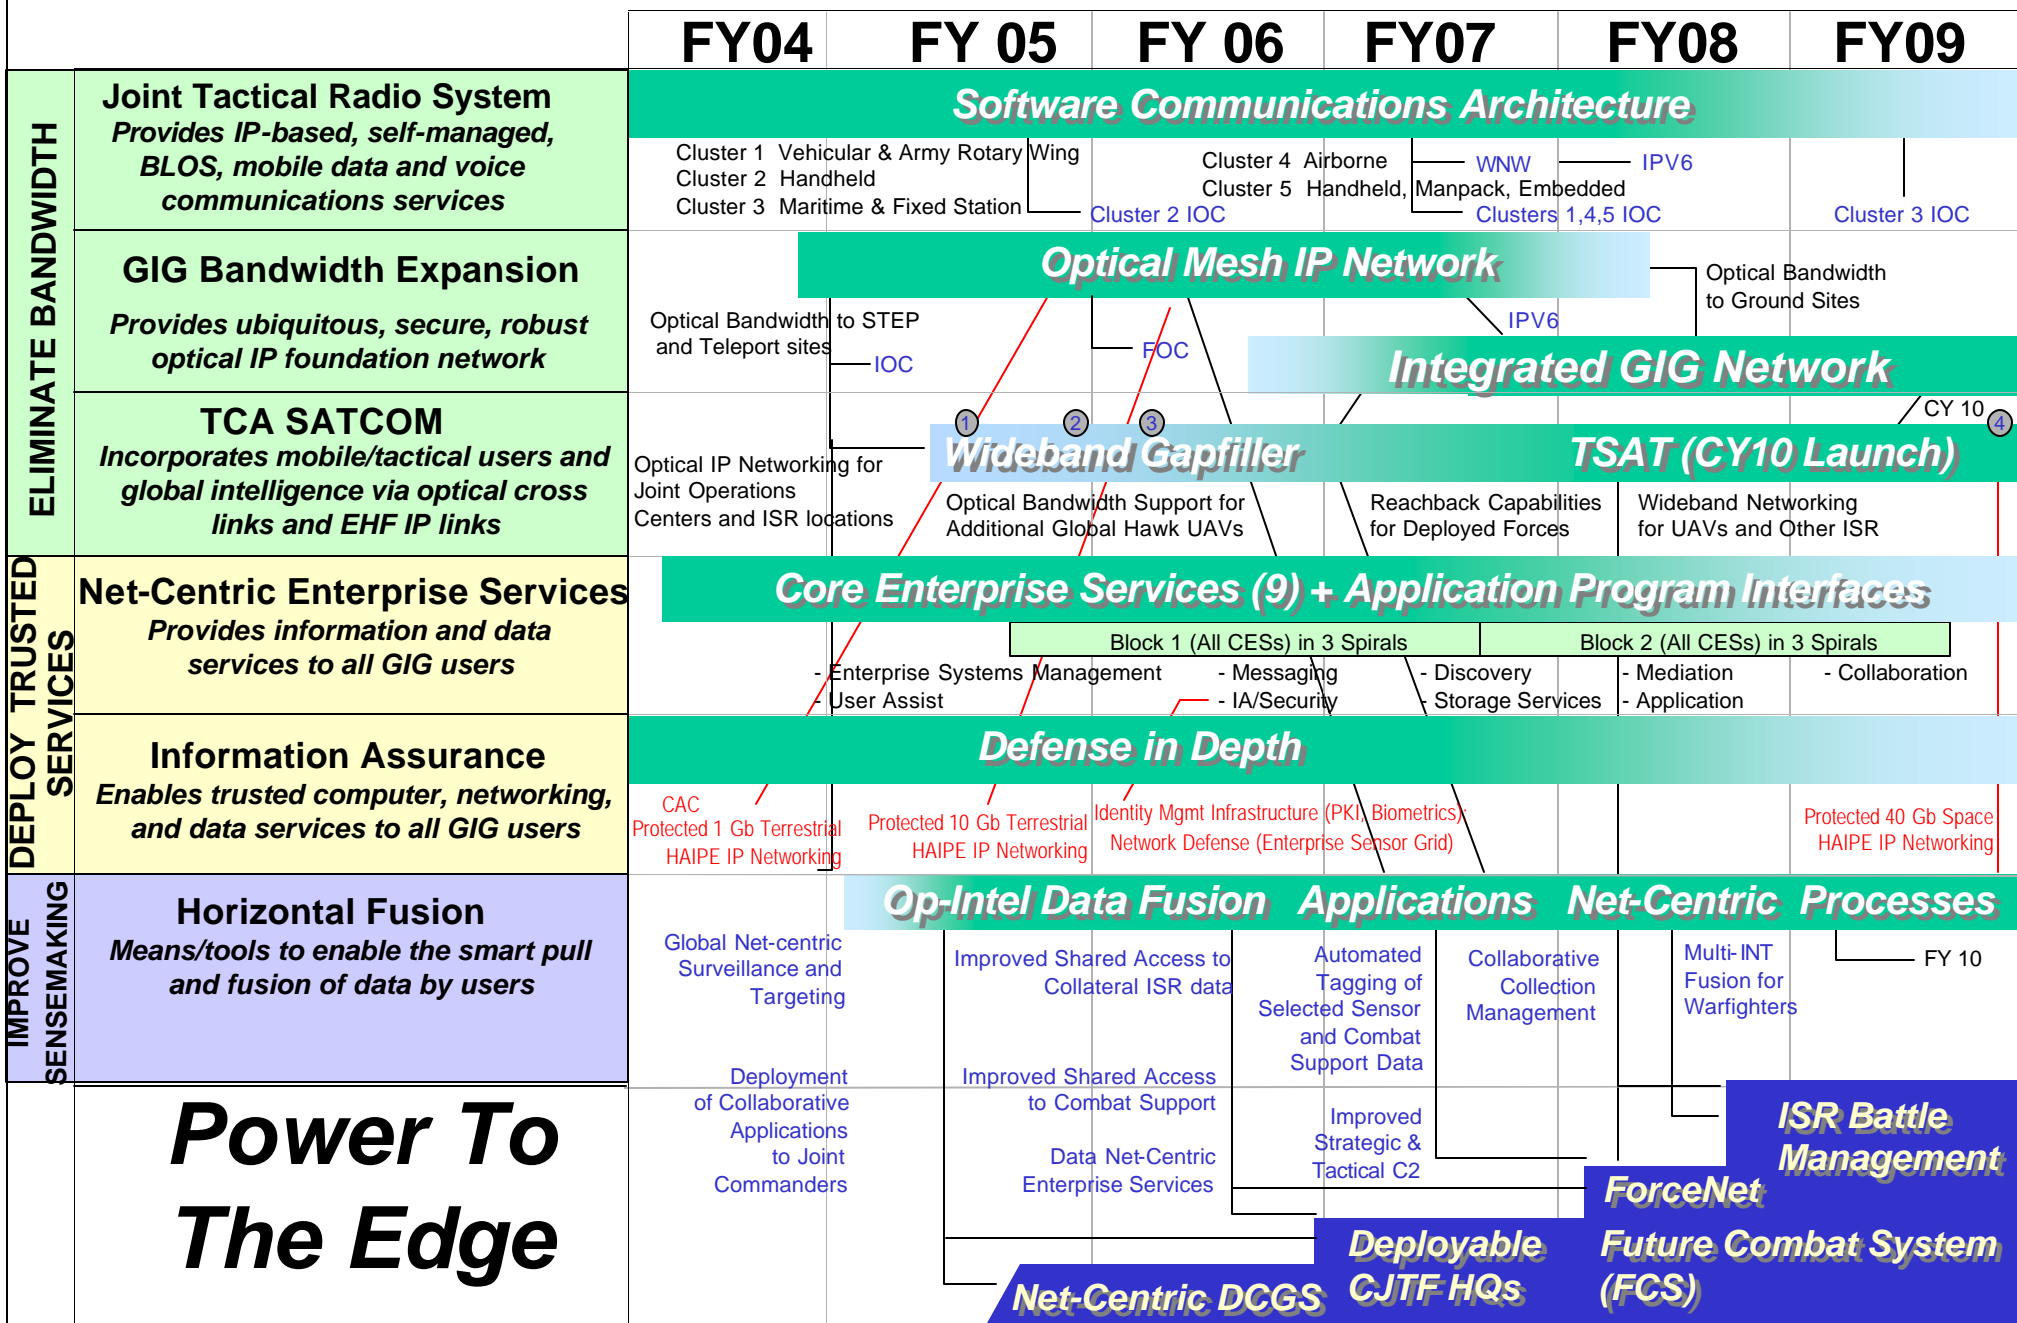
FY04 FY 05 FY 06 FY07 FY08 FY09

ELIMINATE BANDWIDTH

Joint Tactical Radio System
Provides IP-based, self-managed, BLOS, mobile data and voice communications services

Software Communications Architecture

Cluster 1 Vehicular & Army Rotary Wing
Cluster 2 Handheld
Cluster 3 Maritime & Fixed Station
Cluster 2 IOC
Cluster 4 Airborne
Cluster 5 Handheld, Manpack, Embedded
WNW
IPV6
Clusters 1,4,5 IOC
Cluster 3 IOC

GIG Bandwidth Expansion
Provides ubiquitous, secure, robust optical IP foundation network

Optical Mesh IP Network
Optical Bandwidth to Ground Sites
Optical Bandwidth to STEP and Teleport sites
IOC
FOC
IPV6
Integrated GIG Network

TCA SATCOM
Incorporates mobile/tactical users and global intelligence via optical cross links and EHF IP links

1 2 3
CY 10 4
Wideband Gapfiller
TSAT (CY10 Launch)
Optical IP Networking for Joint Operations Centers and ISR locations
Optical Bandwidth Support for Additional Global Hawk UAVs
Reachback Capabilities for Deployed Forces
Wideband Networking for UAVs and Other ISR

DEPLOY TRUSTED SERVICES

Net-Centric Enterprise Services
Provides information and data services to all GIG users

Core Enterprise Services (9) + Application Program Interfaces
Block 1 (All CESs) in 3 Spirals
Block 2 (All CESs) in 3 Spirals
- Enterprise Systems Management
- User Assist
- Messaging
- IA/Security
- Discovery
- Storage Services
- Mediation
- Application
- Collaboration

Information Assurance
Enables trusted computer, networking, and data services to all GIG users

Defense in Depth
CAC
Protected 1 Gb Terrestrial HAIPE IP Networking
Protected 10 Gb Terrestrial HAIPE IP Networking
Identity Mgmt Infrastructure (PKI, Biometrics)
Network Defense (Enterprise Sensor Grid)
Protected 40 Gb Space HAIPE IP Networking

IMPROVE SENSEMAKING

Horizontal Fusion
Means/tools to enable the smart pull and fusion of data by users

Op-Intel Data Fusion Applications Net-Centric Processes
Global Net-centric Surveillance and Targeting
Improved Shared Access to Collateral ISR data
Automated Tagging of Selected Sensor and Combat Support Data
Collaborative Collection Management
Multi-INT Fusion for Warfighters
FY 10
Deployment of Collaborative Applications to Joint Commanders
Improved Shared Access to Combat Support
Data Net-Centric Enterprise Services
Improved Strategic & Tactical C2

Power To The Edge

ISR Battle Management
ForceNet
Future Combat System (FCS)
Deployable CJTF HQs
Net-Centric DCGS